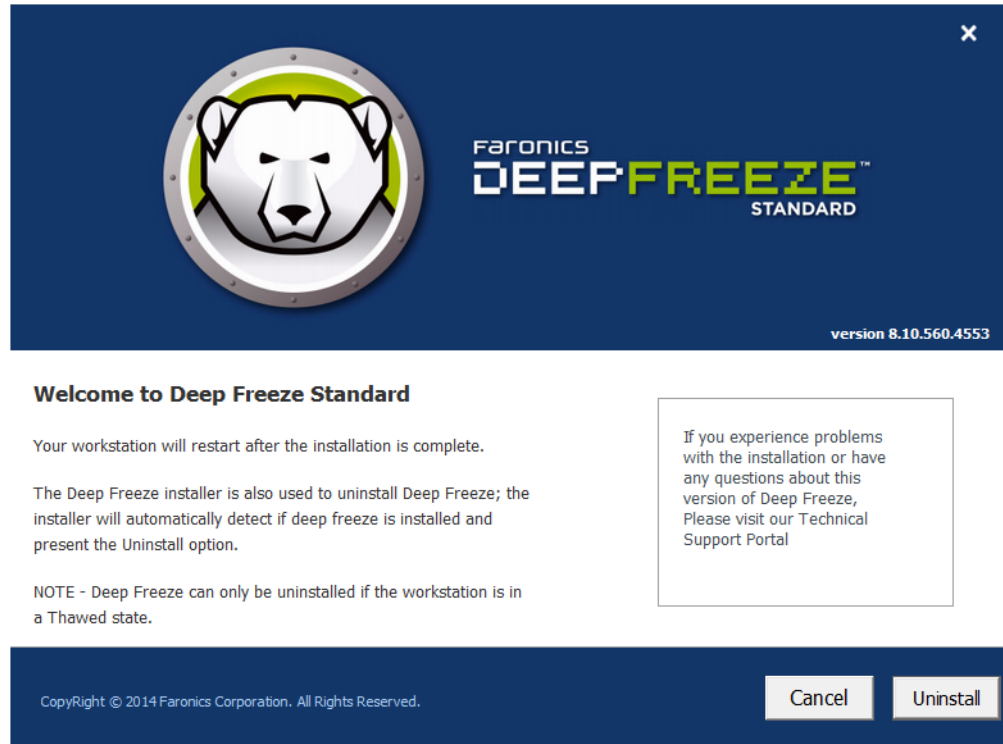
×

Faronics
DEEPFREEZE™
STANDARD

version 8.10.560.4553

Welcome to Deep Freeze Standard

Your workstation will restart after the installation is complete.

The Deep Freeze installer is also used to uninstall Deep Freeze; the installer will automatically detect if deep freeze is installed and present the Uninstall option.

NOTE - Deep Freeze can only be uninstalled if the workstation is in a Thawed state.

If you experience problems with the installation or have any questions about this version of Deep Freeze, Please visit our Technical Support Portal

CopyRight © 2014 Faronics Corporation. All Rights Reserved.

Cancel

Uninstall